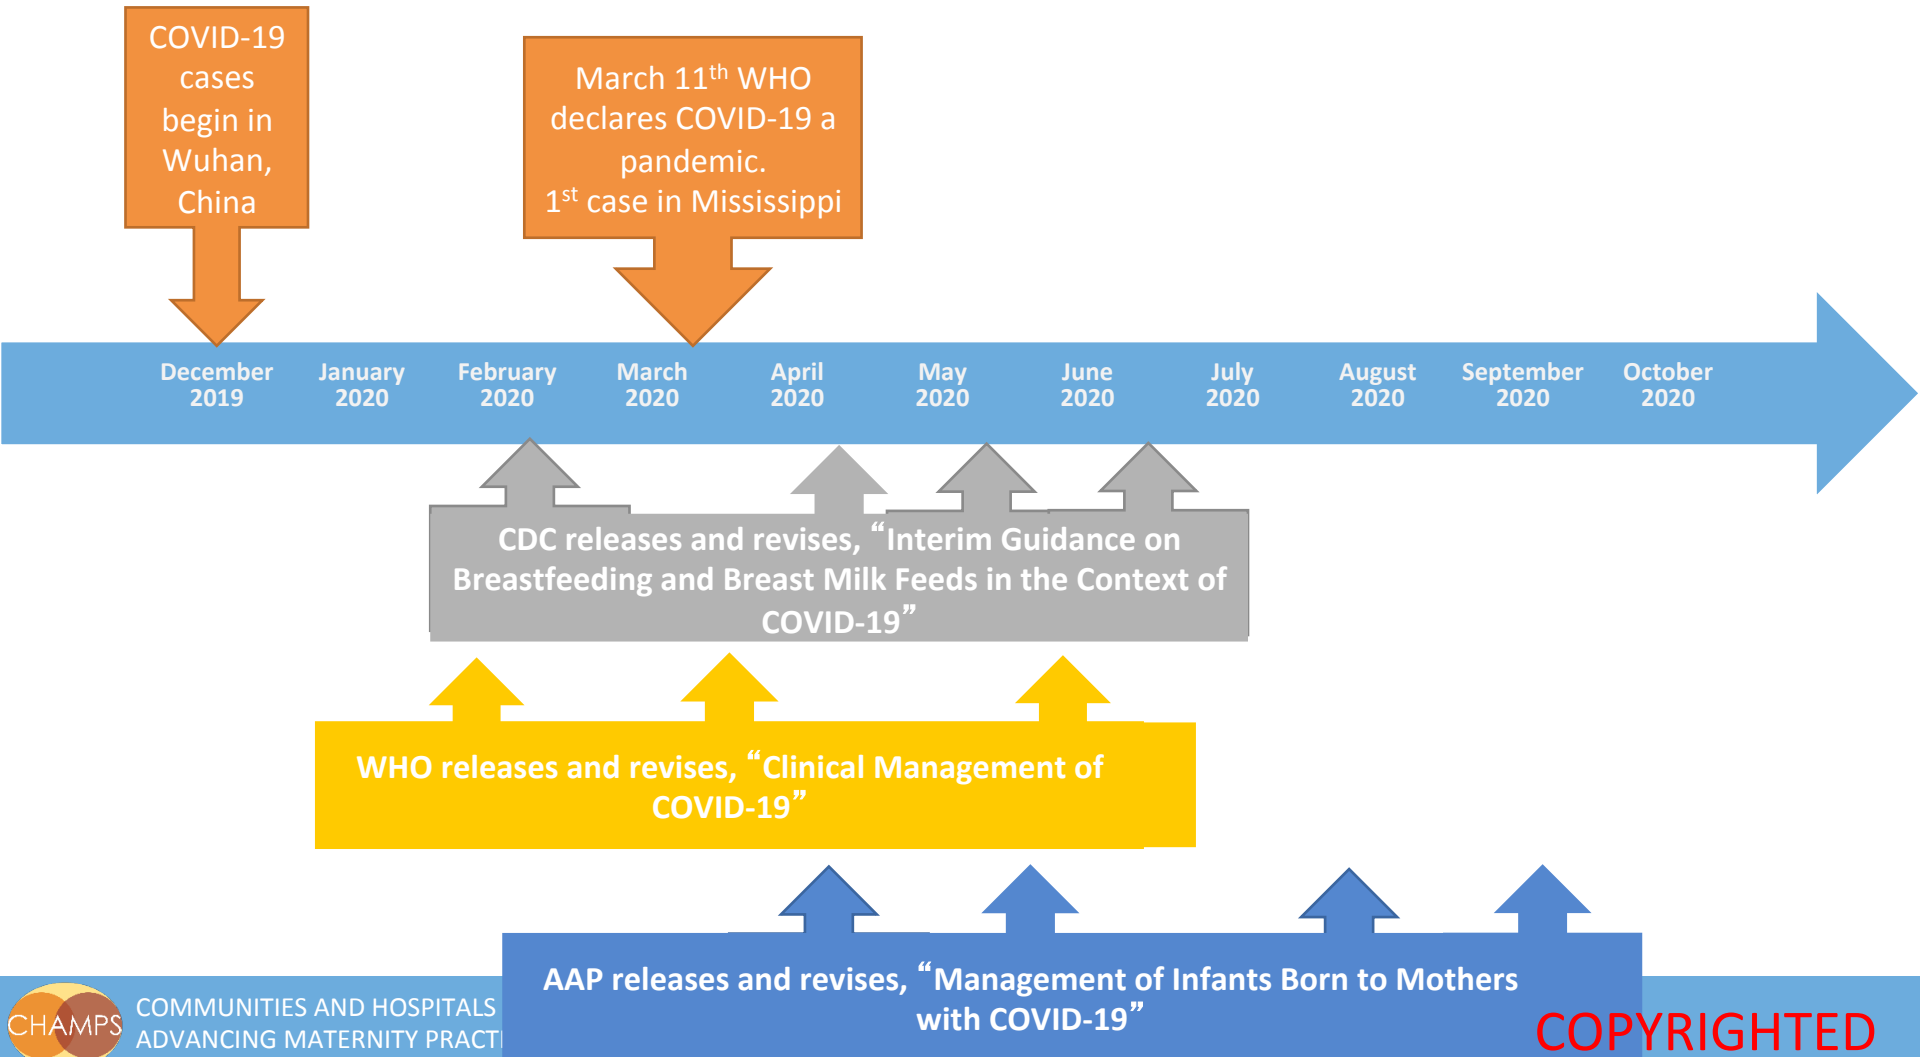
COVID-19 cases begin in Wuhan, China

March 11$^{th}$ WHO declares COVID-19 a pandemic.
1$^{st}$ case in Mississippi

December 2019

January 2020

February 2020

March 2020

April 2020

May 2020

June 2020

July 2020

August 2020

September 2020

October 2020

CDC releases and revises, "Interim Guidance on Breastfeeding and Breast Milk Feeds in the Context of COVID-19"

WHO releases and revises, "Clinical Management of COVID-19"

AAP releases and revises, "Management of Infants Born to Mothers with COVID-19"

CHAMPS COMMUNITIES AND HOSPITALS ADVANCING MATERNITY PRACT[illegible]

COPYRIGHTED